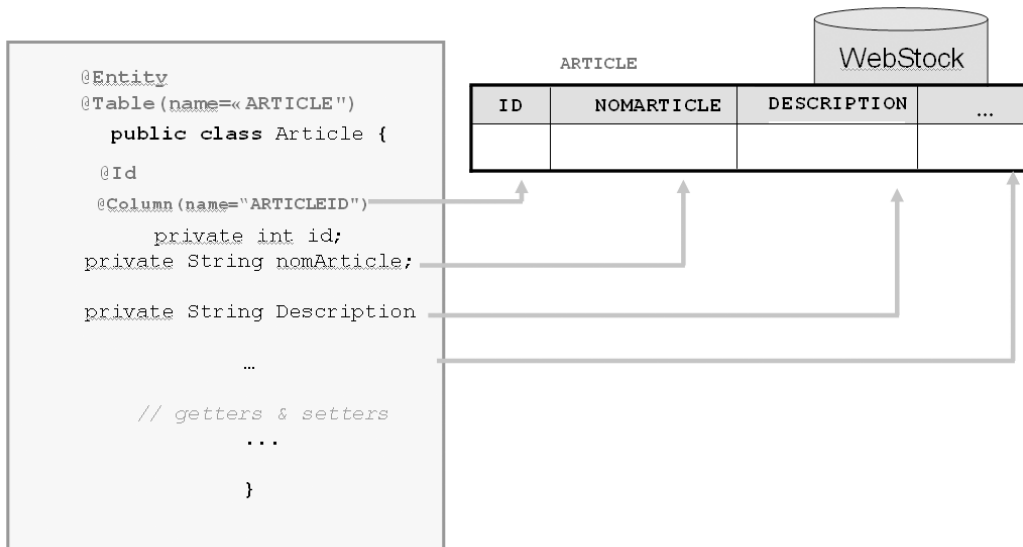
@Entity
@Table(name=« ARTICLE")
public class Article {

@Id
@Column(name="ARTICLEID")
private int id;
private String nomArticle;

private String Description

…

// getters & setters
...

}

ARTICLE

WebStock

| ID | NOMARTICLE | DESCRIPTION | ... |
|---|---|---|---|
| | | | |